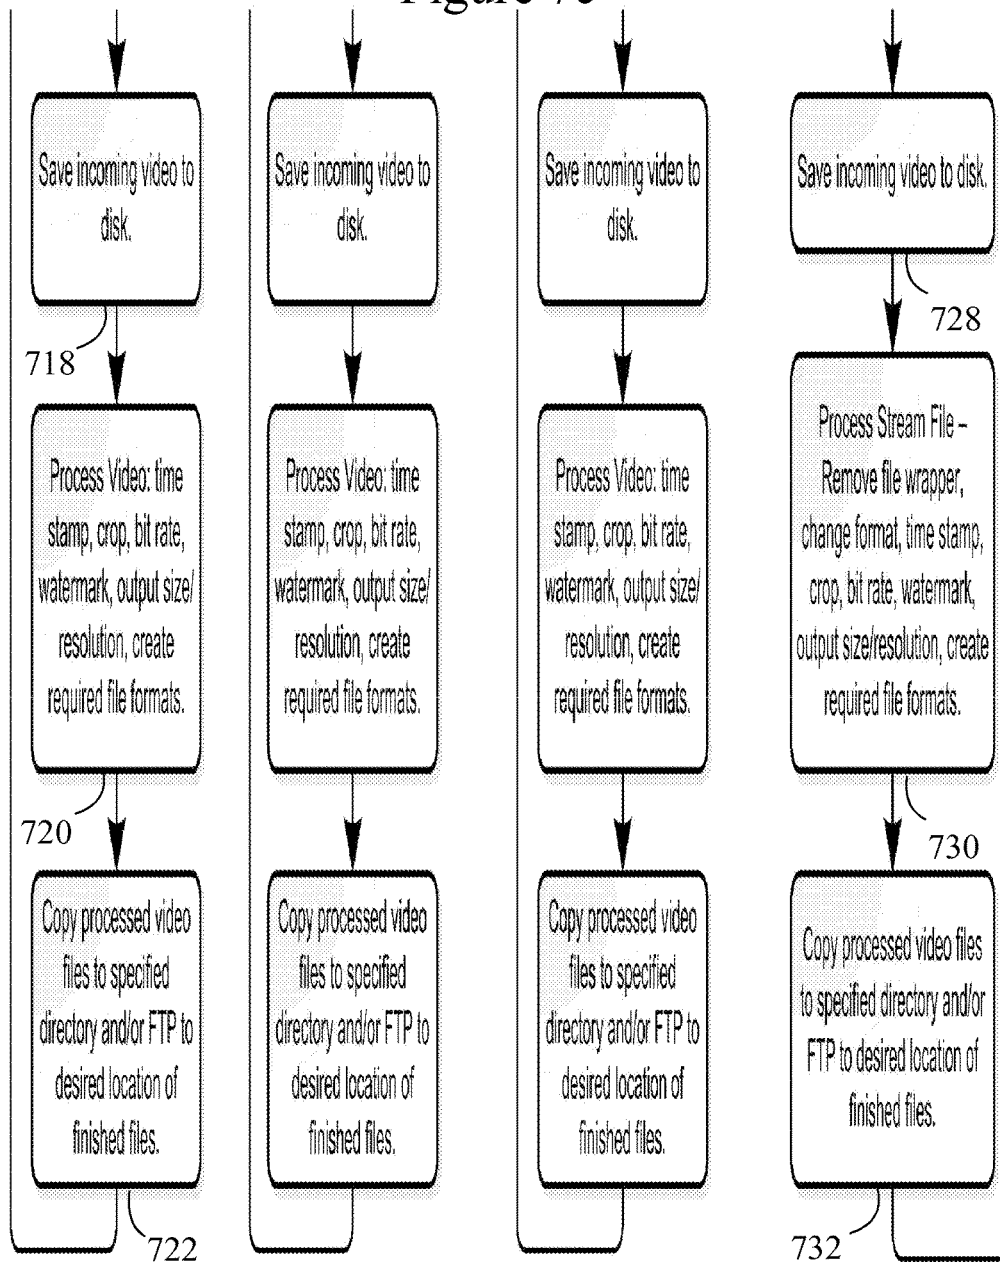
Figure 7B

Save incoming video to disk.

718

Process Video: time stamp, crop, bit rate, watermark, output size/ resolution, create required file formats.

720

Copy processed video files to specified directory and/or FTP to desired location of finished files.

722

Save incoming video to disk.

Process Video: time stamp, crop, bit rate, watermark, output size/ resolution, create required file formats.

Copy processed video files to specified directory and/or FTP to desired location of finished files.

Save incoming video to disk.

Process Video: time stamp, crop, bit rate, watermark, output size/ resolution, create required file formats.

Copy processed video files to specified directory and/or FTP to desired location of finished files.

Save incoming video to disk.

728

Process Stream File – Remove file wrapper, change format, time stamp, crop, bit rate, watermark, output size/resolution, create required file formats.

730

Copy processed video files to specified directory and/or FTP to desired location of finished files.

732